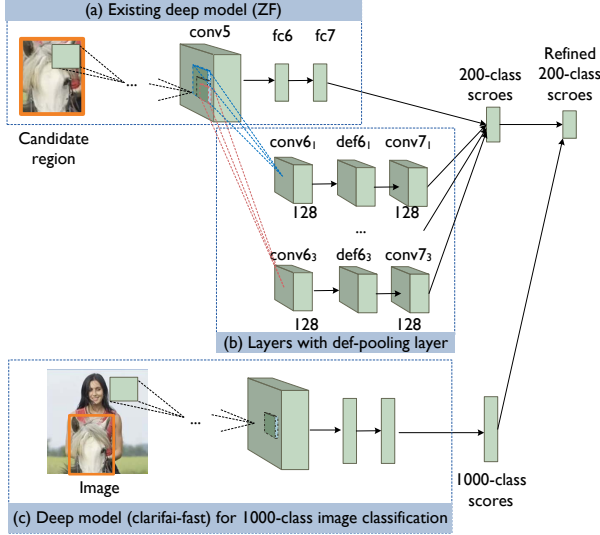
(a) Existing deep model (ZF)

conv5

fc6

fc7

...

Candidate region

200-class scroes

Refined 200-class scroes

conv6$_1$

def6$_1$

conv7$_1$

128

128

...

conv6$_3$

def6$_3$

conv7$_3$

128

128

(b) Layers with def-pooling layer

Image

...

1000-class scores

(c) Deep model (clarifai-fast) for 1000-class image classification